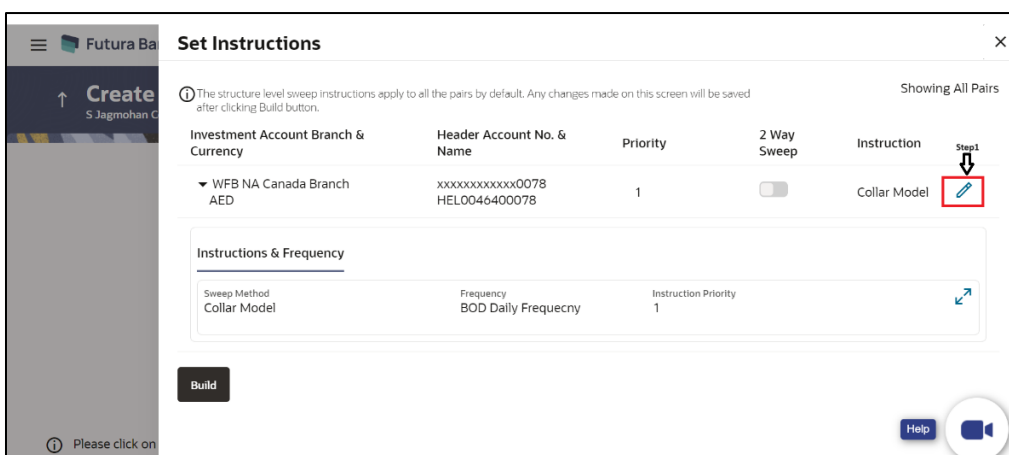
Futura Ba

Create

S Jagmohan C

Please click on

Set Instructions

The structure level sweep instructions apply to all the pairs by default. Any changes made on this screen will be saved after clicking Build button.

Showing All Pairs

| Investment Account Branch & Currency | Header Account No. & Name | Priority | 2 Way Sweep | Instruction | Step1 |
|---|---|---|---|---|---|
| WFB NA Canada Branch AED | xxxxxxxxxxxx0078 HEL0046400078 | 1 | | Collar Model | |

Instructions & Frequency

Sweep Method
Collar Model

Frequency
BOD Daily Frequecny

Instruction Priority
1

Build

Help